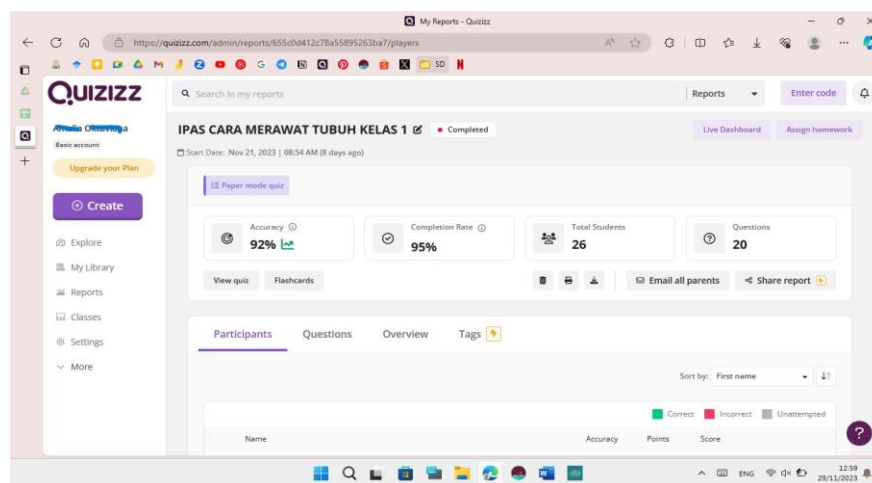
My Reports - Quizizz

https://quizizz.com/admin/reports/655c0d412c78a55895263ba7/players

SD

QUIZIZZ

Search in my reports

Reports

Enter code

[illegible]

Basic account

Upgrade your Plan

Create

Explore

My Library

Reports

Classes

Settings

More

IPAS CARA MERAWAT TUBUH KELAS 1

Completed

Start Date: Nov 21, 2023 | 08:54 AM (8 days ago)

Live Dashboard

Assign homework

Paper mode quiz

Accuracy

92%

Completion Rate

95%

Total Students

26

Questions

20

View quiz

Flashcards

Email all parents

Share report

Participants

Questions

Overview

Tags

Sort by: First name

Correct

Incorrect

Unattempted

Name

Accuracy

Points

Score

ENG

12:59
29/11/2023